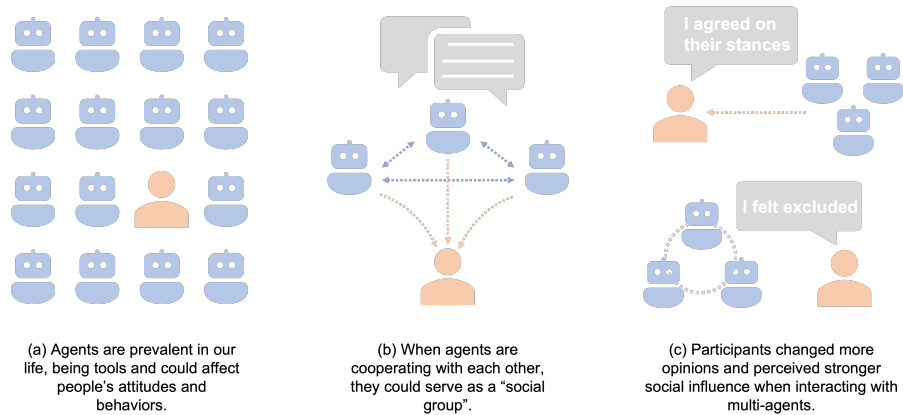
I agreed on their stances

I felt excluded

(a) Agents are prevalent in our life, being tools and could affect people's attitudes and behaviors.

(b) When agents are cooperating with each other, they could serve as a "social group".

(c) Participants changed more opinions and perceived stronger social influence when interacting with multi-agents.